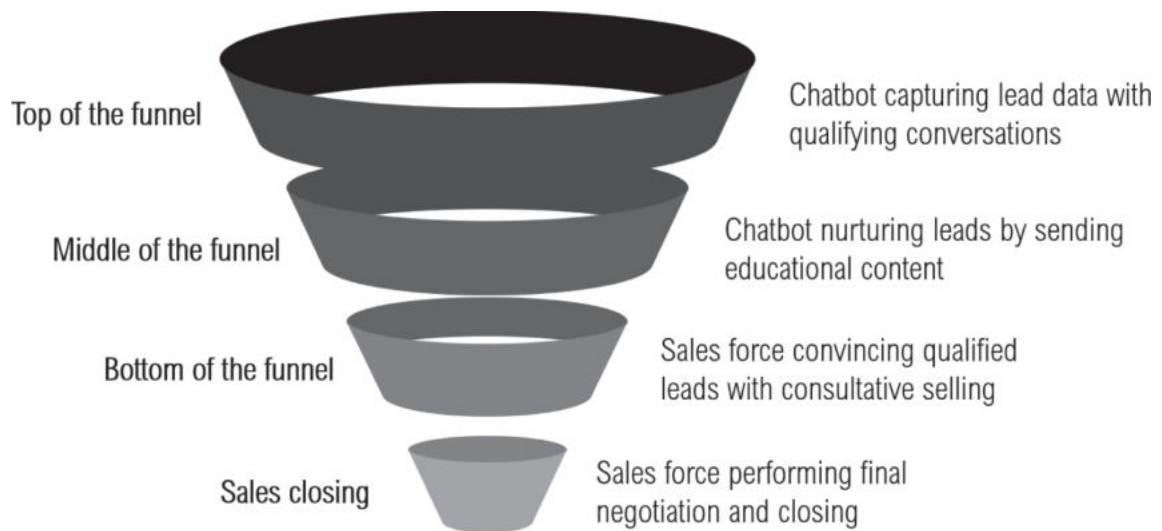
Top of the funnel

Chatbot capturing lead data with qualifying conversations

Middle of the funnel

Chatbot nurturing leads by sending educational content

Bottom of the funnel

Sales force convincing qualified leads with consultative selling

Sales closing

Sales force performing final negotiation and closing